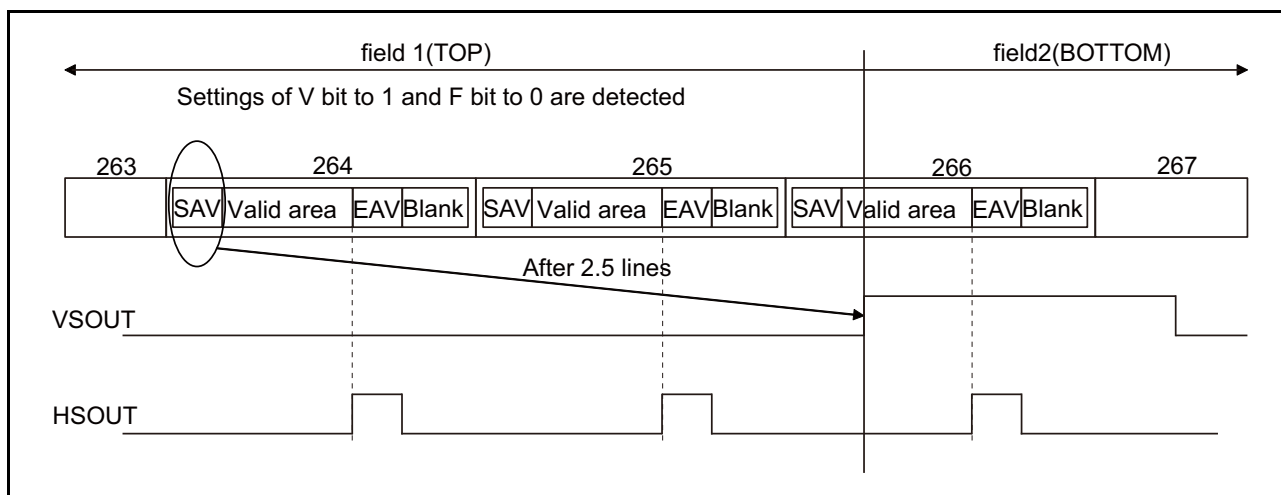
field 1(TOP)

field2(BOTTOM)

Settings of V bit to 1 and F bit to 0 are detected

263

264

265

266

267

SAV Valid area EAV Blank SAV Valid area EAV Blank SAV Valid area EAV Blank

After 2.5 lines

VSOUT

HSOUT